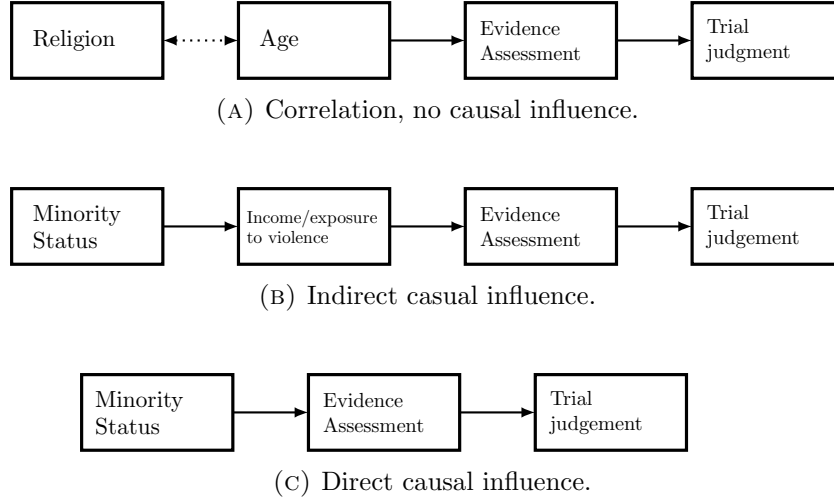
Religion

Age

Evidence Assessment

Trial judgment

(A) Correlation, no causal influence.

Minority Status

Income/exposure to violence

Evidence Assessment

Trial judgement

(B) Indirect casual influence.

Minority Status

Evidence Assessment

Trial judgement

(C) Direct causal influence.